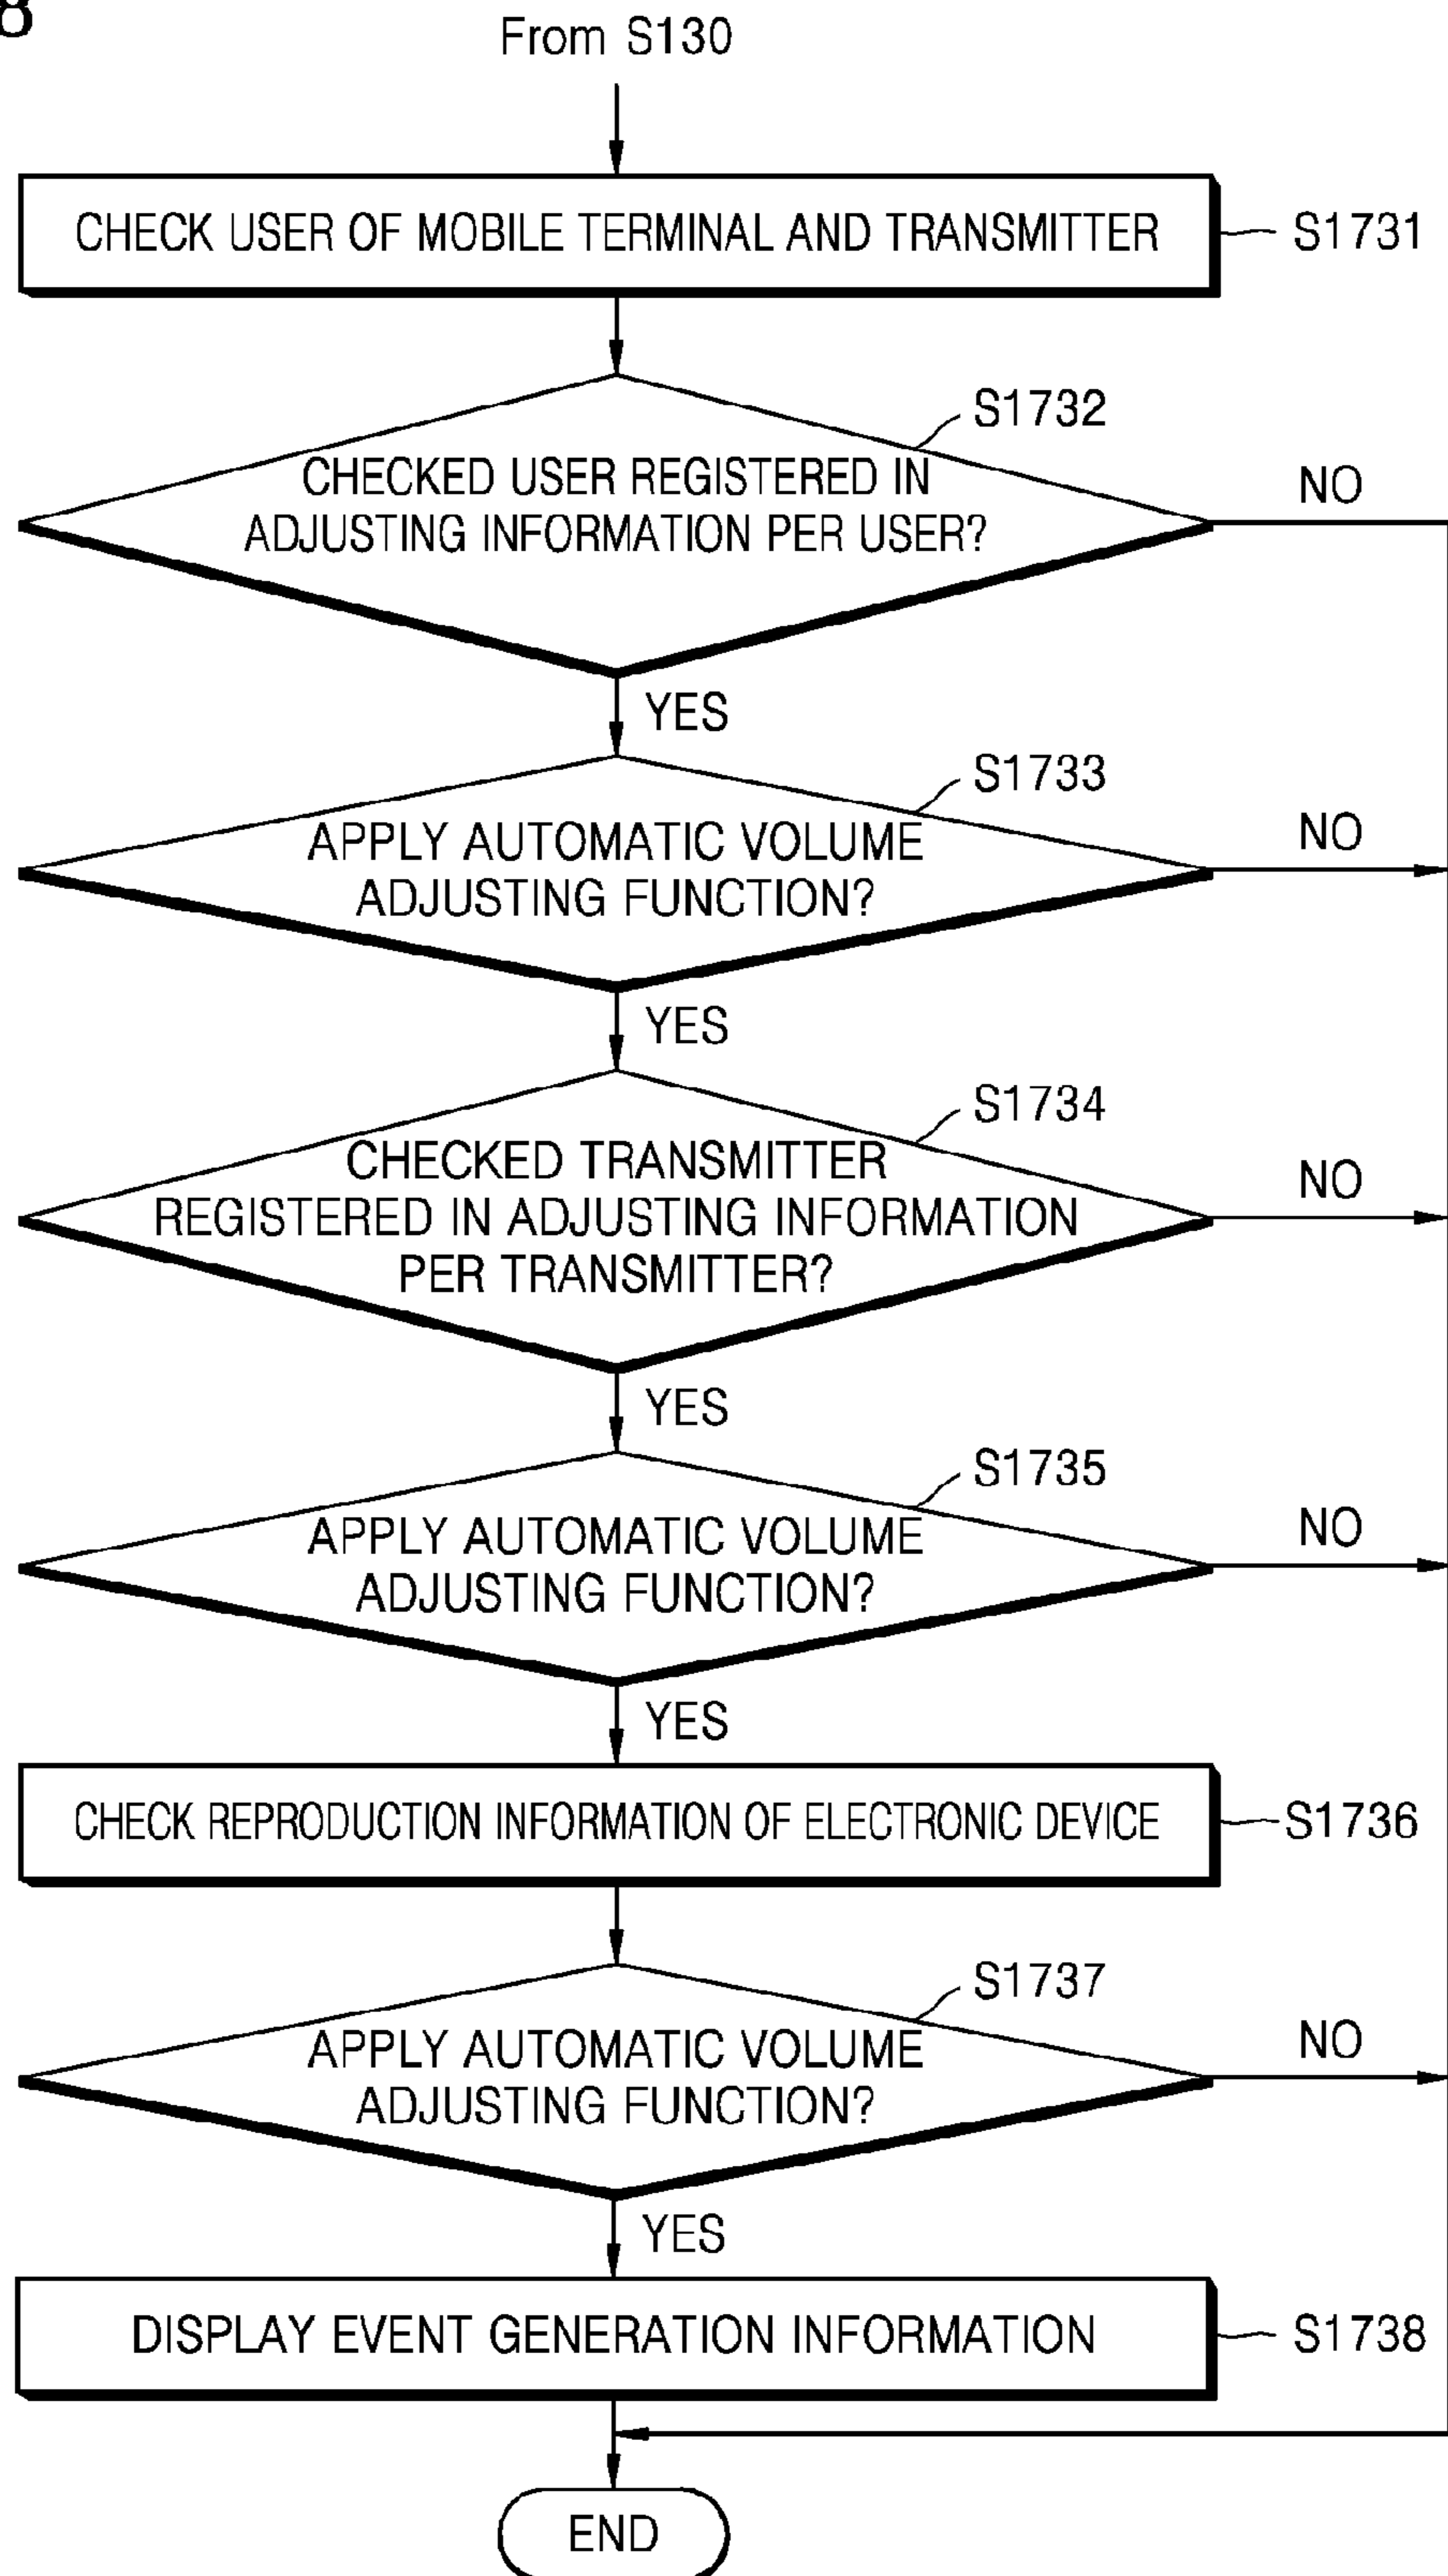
8

From S130

CHECK USER OF MOBILE TERMINAL AND TRANSMITTER

S1731

S1732

CHECKED USER REGISTERED IN ADJUSTING INFORMATION PER USER?

NO

YES

S1733

APPLY AUTOMATIC VOLUME ADJUSTING FUNCTION?

NO

YES

S1734

CHECKED TRANSMITTER REGISTERED IN ADJUSTING INFORMATION PER TRANSMITTER?

NO

YES

S1735

APPLY AUTOMATIC VOLUME ADJUSTING FUNCTION?

NO

YES

CHECK REPRODUCTION INFORMATION OF ELECTRONIC DEVICE

S1736

S1737

APPLY AUTOMATIC VOLUME ADJUSTING FUNCTION?

NO

YES

DISPLAY EVENT GENERATION INFORMATION

S1738

END